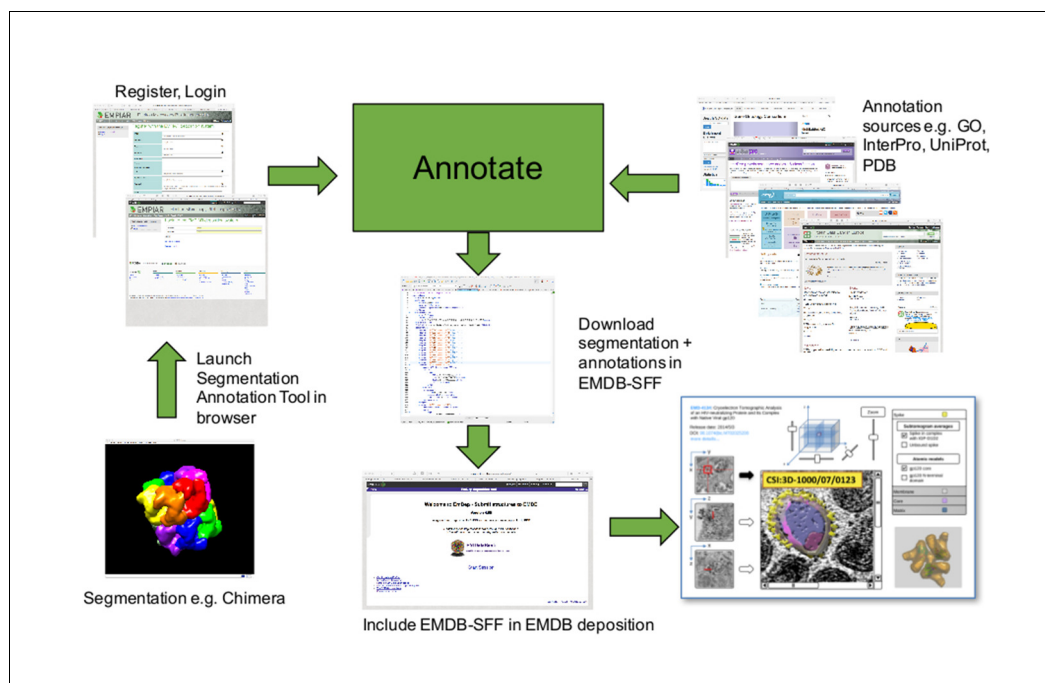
Register, Login

EMPIAR

Annotate

Annotation sources e.g. GO, InterPro, UniProt, PDB

Download segmentation + annotations in EMDB-SFF

Launch Segmentation Annotation Tool in browser

Segmentation e.g. Chimera

Include EMDB-SFF in EMDB deposition

CSI:3D-1000/07/0123